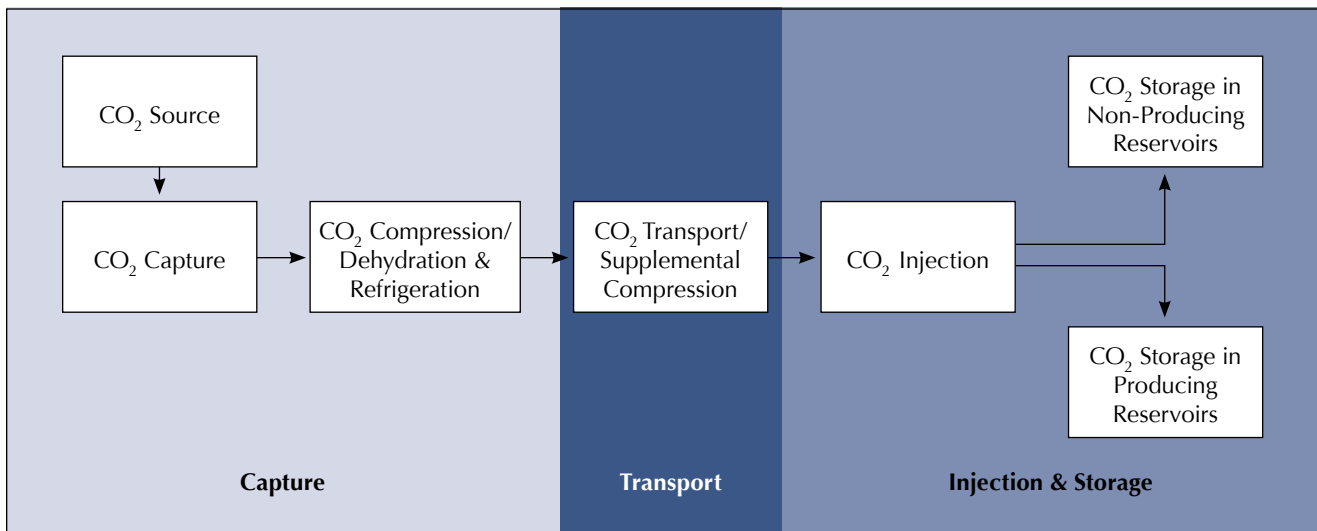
$CO_2$ Source

$CO_2$ Capture

$CO_2$ Compression/ Dehydration & Refrigeration

$CO_2$ Transport/ Supplemental Compression

$CO_2$ Injection

$CO_2$ Storage in Non-Producing Reservoirs

$CO_2$ Storage in Producing Reservoirs

Capture

Transport

Injection & Storage